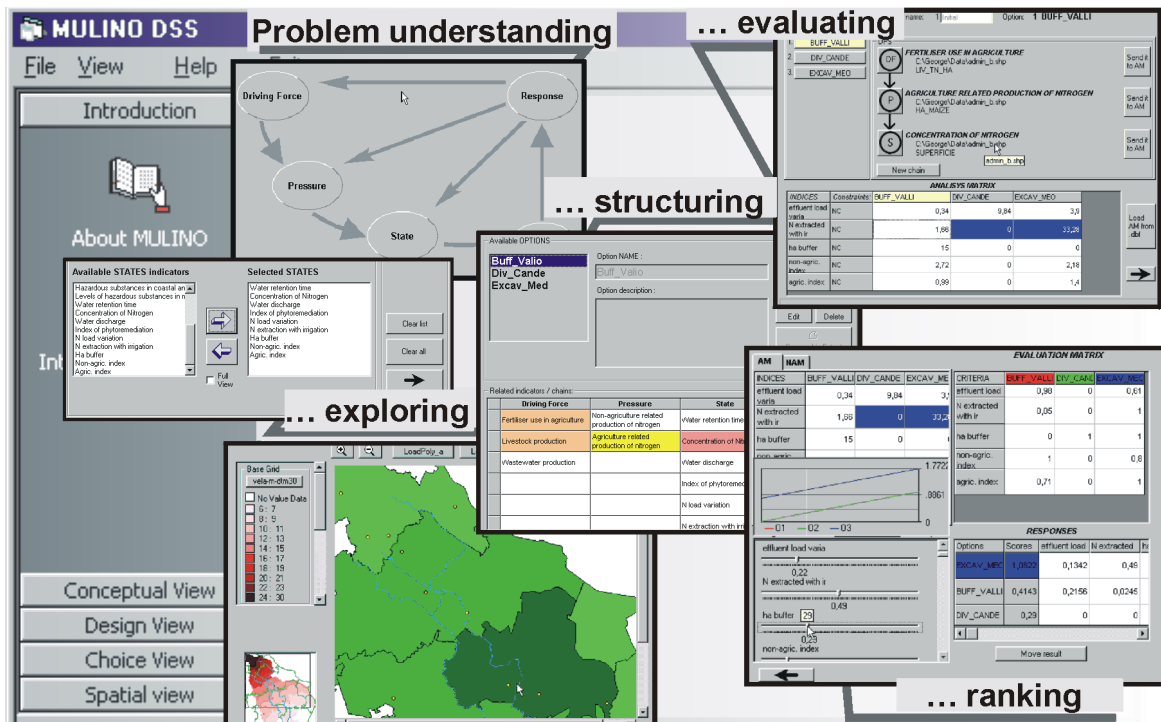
MULINO DSS

Problem understanding

… evaluating

File View Help

Introduction

About MULINO

Driving Force

Response

Pressure

State

… structuring

Available STATES indicators

Hazardous substances in coastal an
Levels of hazardous substances in n
Water retention time
Concentration of Nitrogen
Water discharge
Index of phytoremediation
N load variation
N extraction with irrigation
Ha buffer
Non-agric. index
Agric. index

Selected STATES

Water retention time
Concentration of Nitrogen
Water discharge
Index of phytoremediation
N load variation
N extraction with irrigation
Ha buffer
Non-agric. index
Agric. index

Full View

Clear list

Clear all

… exploring

Available OPTIONS

Buff_Valio
Div_Cande
Excav_Med

Option NAME :
Buff_Valio
Option description :

Edit Delete

Related indicators / chains

| Driving Force | Pressure | State |
|---|---|---|
| Fertiliser use in agriculture | Non-agriculture related production of nitrogen | Water retention time |
| Livestock production | Agriculture related production of nitrogen | Concentration of Ni |
| Wastewater production | | Water discharge |
| | | Index of phytoremedi |
| | | N load variation |
| | | N extraction with irri |

name: 1 Initial Option: 1 BUFF_VALLI

BUFF_VALLI
DIV_CANDE
EXCAV_MEO

DPS

DF FERTILISER USE IN AGRICULTURE
C:\George\Data\admin_b.shp
LIV_TN_HA

P AGRICULTURE RELATED PRODUCTION OF NITROGEN
C:\George\Data\admin_b.shp
HA_MAIZE

S CONCENTRATION OF NITROGEN
C:\George\Data\admin_b.shp
SUPERFICIE
admin_b.shp

Send it to AM
Send it to AM
Send it to AM

New chain

ANALISYS MATRIX

| INDICES | Constraints | BUFF_VALLI | DIV_CANDE | EXCAV_MEO |
|---|---|---|---|---|
| effluent load varia | NC | 0,34 | 9,84 | 3,9 |
| N extracted with ir | NC | 1,86 | 0 | 33,28 |
| ha buffer | NC | 15 | 0 | 0 |
| non-agric. index | NC | 2,72 | 0 | 2,18 |
| agric. index | NC | 0,99 | 0 | 1,4 |

Load AM from dbl

Base Grid
vela-m-dtm30
No Value Data
6 : 7
8 : 9
10 : 11
12 : 13
14 : 15
16 : 17
18 : 19
20 : 21
22 : 23
24 : 30

LoadPoly_a

AM NAM

| INDICES | BUFF_VALLI | DIV_CANDE | EXCAV_ME |
|---|---|---|---|
| effluent load varia | 0,34 | 9,84 | 3, |
| N extracted with ir | 1,86 | 0 | 33,2 |
| ha buffer | 15 | 0 | |

1 7722
8861
0
01 02 03

effluent load varia
0,22
N extracted with ir
0,49
ha buffer 29
0,29
non-agric. index

EVALUATION MATRIX

| CRITERIA | BUFF_VALL | DIV_CAN | EXCAV_MEO |
|---|---|---|---|
| effluent load | 0,98 | 0 | 0,61 |
| N extracted with ir | 0,05 | 0 | 1 |
| ha buffer | 0 | 1 | 1 |
| non-agric. index | 1 | 0 | 0,8 |
| agric. index | 0,71 | 0 | 1 |

RESPONSES

| Options | Scores | effluent load | N extracted | h |
|---|---|---|---|---|
| EXCAV_MEO | 1,0822 | 0,1342 | 0,49 | |
| BUFF_VALLI | 0,4143 | 0,2156 | 0,0245 | |
| DIV_CANDE | 0,29 | 0 | 0 | |

Move result

Int

Conceptual View
Design View
Choice View
Spatial view

… ranking